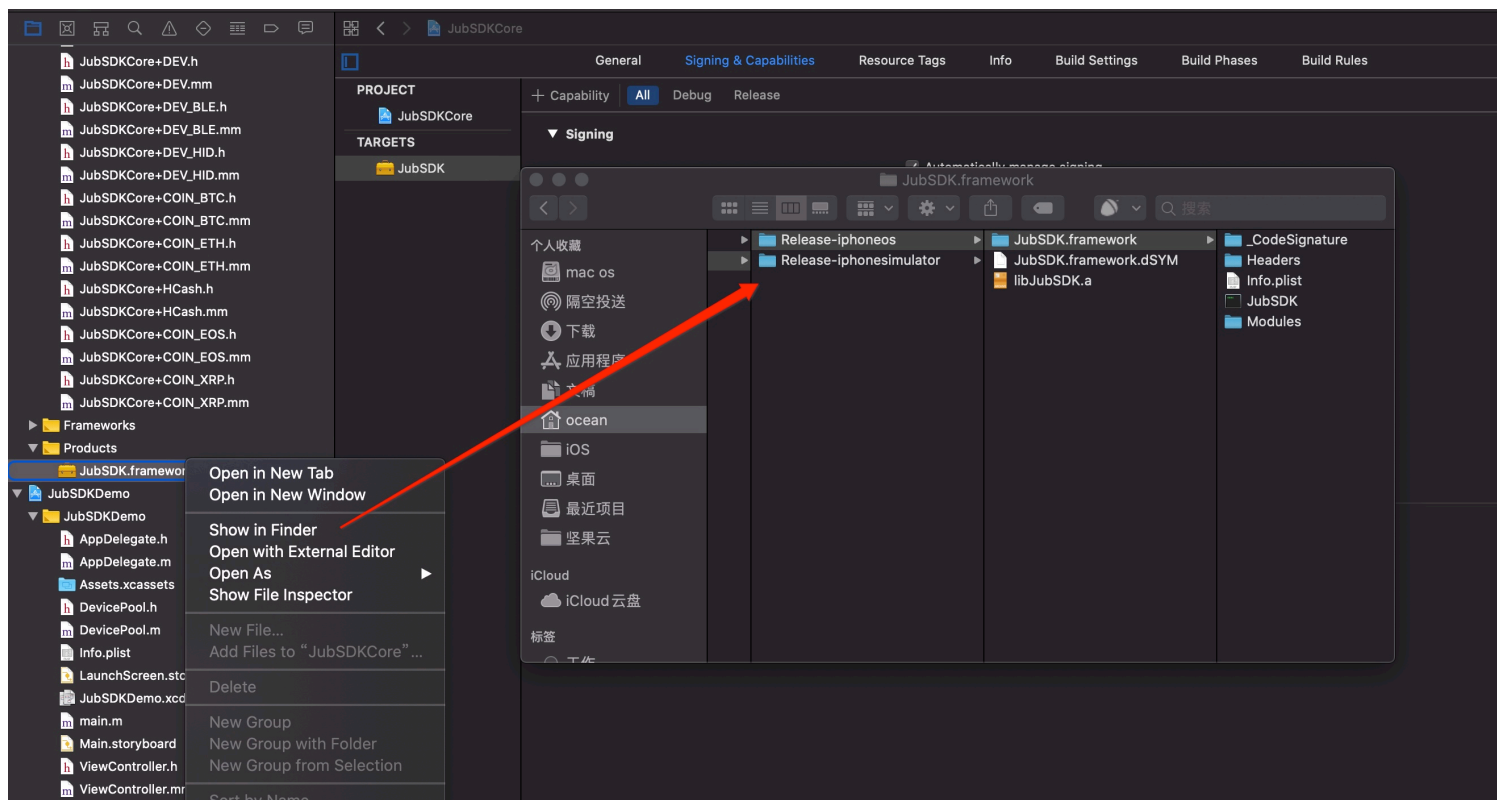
JubSDKCore+DEV.h
JubSDKCore+DEV.mm
JubSDKCore+DEV_BLE.h
JubSDKCore+DEV_BLE.mm
JubSDKCore+DEV_HID.h
JubSDKCore+DEV_HID.mm
JubSDKCore+COIN_BTC.h
JubSDKCore+COIN_BTC.mm
JubSDKCore+COIN_ETH.h
JubSDKCore+COIN_ETH.mm
JubSDKCore+HCash.h
JubSDKCore+HCash.mm
JubSDKCore+COIN_EOS.h
JubSDKCore+COIN_EOS.mm
JubSDKCore+COIN_XRP.h
JubSDKCore+COIN_XRP.mm
Frameworks
Products
JubSDK.framewor
JubSDKDemo
JubSDKDemo
AppDelegate.h
AppDelegate.m
Assets.xcassets
DevicePool.h
DevicePool.m
Info.plist
LaunchScreen.sto
JubSDKDemo.xcd
main.m
Main.storyboard
ViewController.h
ViewController.m

Open in New Tab
Open in New Window
Show in Finder
Open with External Editor
Open As
Show File Inspector
New File...
Add Files to “JubSDKCore”...
Delete
New Group
New Group with Folder
New Group from Selection
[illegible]

JubSDKCore
General
Signing & Capabilities
Resource Tags
Info
Build Settings
Build Phases
Build Rules
PROJECT
JubSDKCore
TARGETS
JubSDK
+ Capability
All
Debug
Release
Signing
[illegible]

JubSDK.framework
搜索
个人收藏
mac os
隔空投送
下载
应用程序
文稿
ocean
iOS
桌面
最近项目
坚果云
iCloud
iCloud 云盘
标签
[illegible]
Release-iphoneos
Release-iphonesimulator
JubSDK.framework
JubSDK.framework.dSYM
libJubSDK.a
_CodeSignature
Headers
Info.plist
JubSDK
Modules